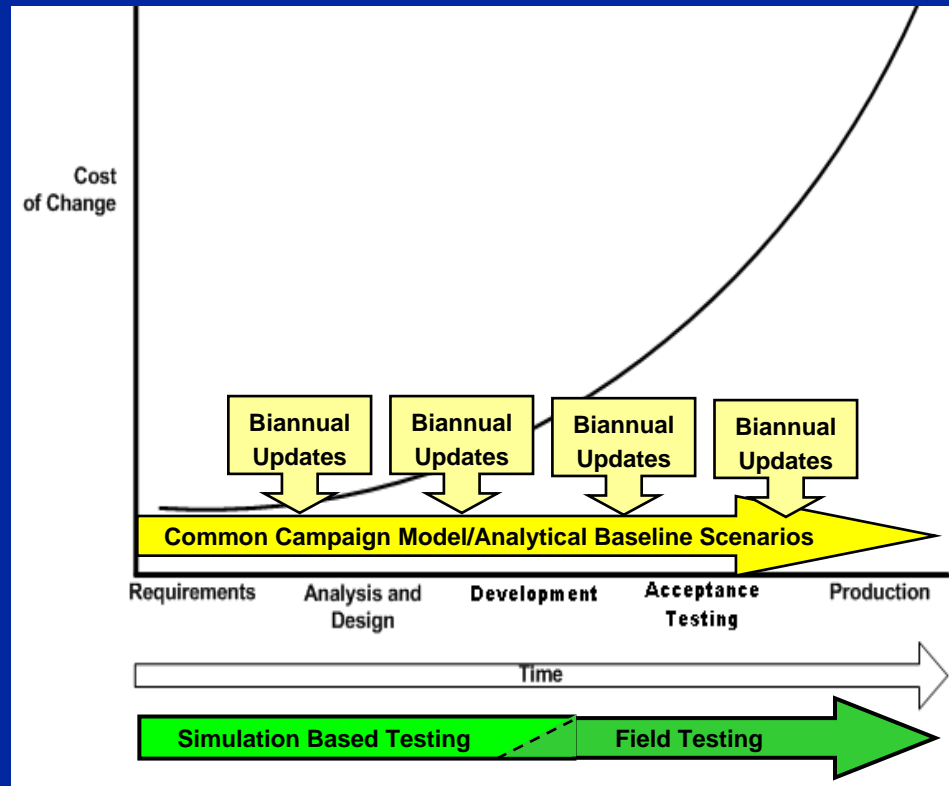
Cost of Change

Biannual Updates

Biannual Updates

Biannual Updates

Biannual Updates

Common Campaign Model/Analytical Baseline Scenarios

Requirements

Analysis and Design

Development

Acceptance Testing

Production

Time

Simulation Based Testing

Field Testing